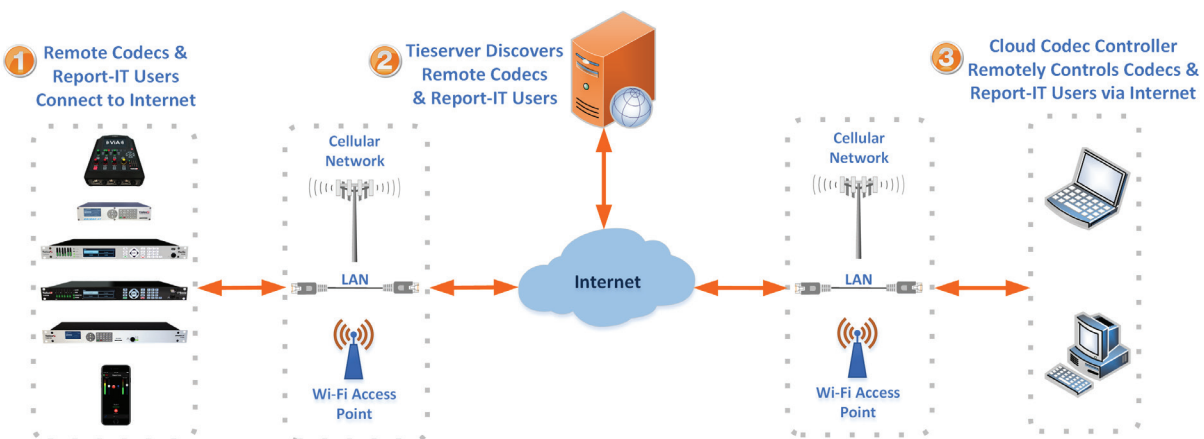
1 Remote Codecs & Report-IT Users Connect to Internet

2 Tieserver Discovers Remote Codecs & Report-IT Users

3 Cloud Codec Controller Remotely Controls Codecs & Report-IT Users via Internet

Cellular Network

LAN

Wi-Fi Access Point

Internet

Cellular Network

LAN

Wi-Fi Access Point

VIA 4